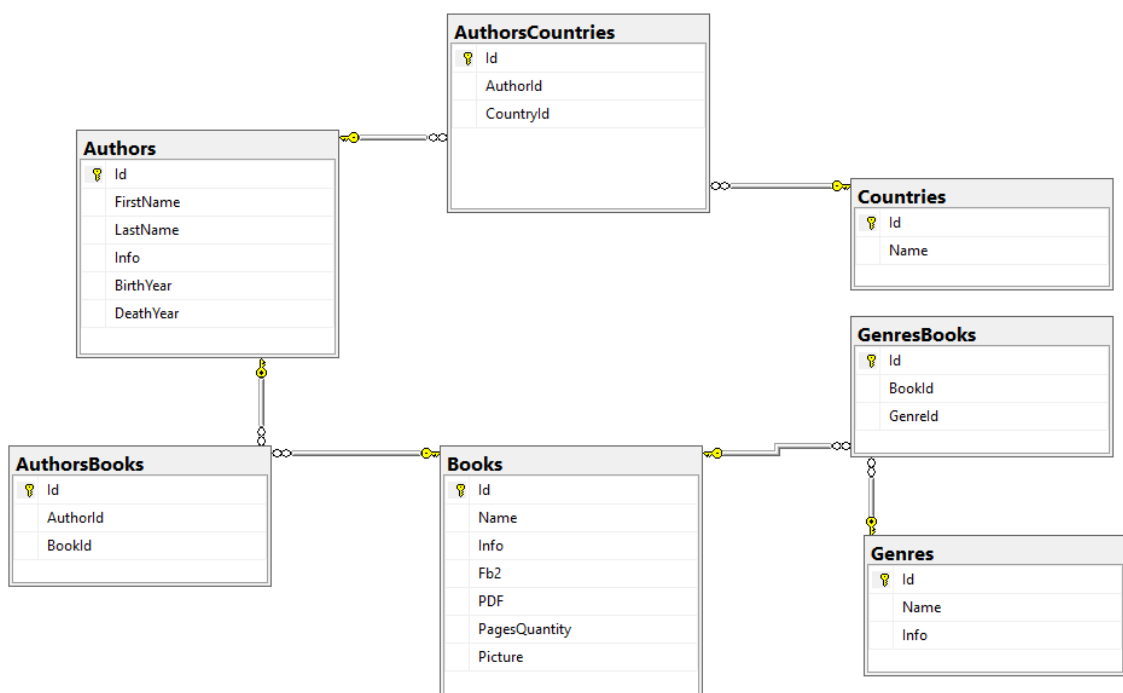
AuthorsCountries
Id
AuthorId
CountryId

Authors
Id
FirstName
LastName
Info
BirthYear
DeathYear

Countries
Id
Name

GenresBooks
Id
BookId
GenreId

AuthorsBooks
Id
AuthorId
BookId

Books
Id
Name
Info
Fb2
PDF
PagesQuantity
Picture

Genres
Id
Name
Info